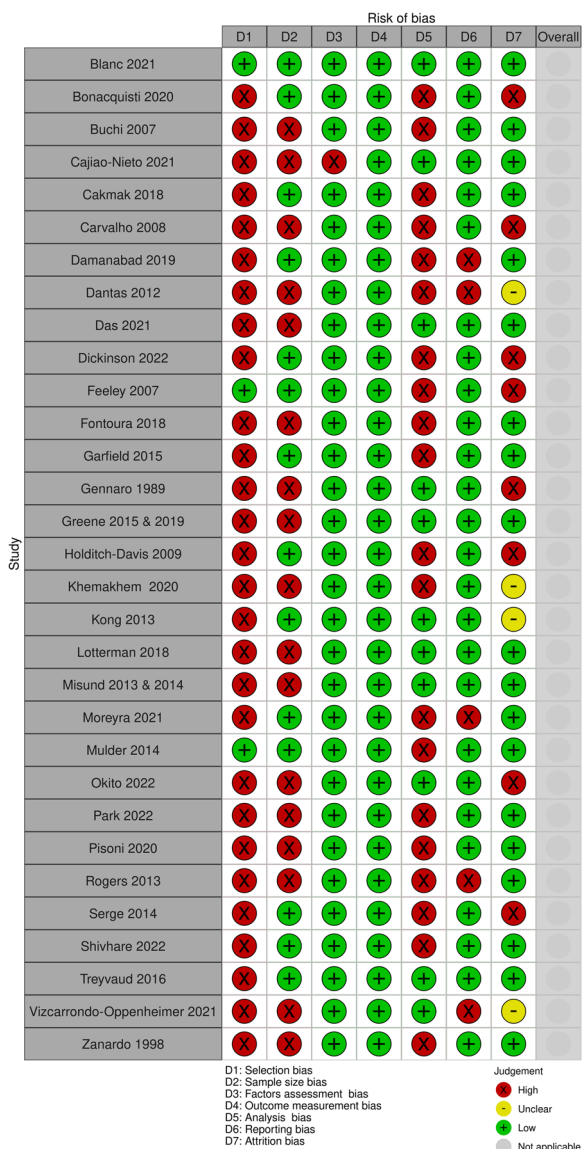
Risk of bias

| Study | D1 | D2 | D3 | D4 | D5 | D6 | D7 | Overall |
|---|---|---|---|---|---|---|---|---|
| Blanc 2021 | + | + | + | + | + | + | + | |
| Bonacquisti 2020 | X | + | + | + | X | + | X | |
| Buchi 2007 | X | X | + | + | X | + | + | |
| Cajiao-Nieto 2021 | X | X | X | + | + | + | + | |
| Cakmak 2018 | X | + | + | + | X | + | + | |
| Carvalho 2008 | X | X | + | + | X | + | X | |
| Damanabad 2019 | X | + | + | + | X | X | + | |
| Dantas 2012 | X | X | + | + | X | X | - | |
| Das 2021 | X | X | + | + | + | + | + | |
| Dickinson 2022 | X | + | + | + | X | + | X | |
| Feeley 2007 | + | + | + | + | X | + | X | |
| Fontoura 2018 | X | X | + | + | X | + | + | |
| Garfield 2015 | X | + | + | + | X | + | + | |
| Gennaro 1989 | X | X | + | + | + | + | X | |
| Greene 2015 & 2019 | X | X | + | + | + | + | + | |
| Holditch-Davis 2009 | X | + | + | + | X | + | X | |
| Khemakhem 2020 | X | X | + | + | X | + | - | |
| Kong 2013 | X | + | + | + | + | + | - | |
| Lotterman 2018 | X | X | + | + | + | + | + | |
| Misund 2013 & 2014 | X | X | + | + | + | + | + | |
| Moreyra 2021 | X | + | + | + | X | X | + | |
| Mulder 2014 | + | + | + | + | X | + | + | |
| Okito 2022 | X | X | + | + | + | + | X | |
| Park 2022 | X | X | + | + | X | + | + | |
| Pisoni 2020 | X | X | + | + | X | + | + | |
| Rogers 2013 | X | X | + | + | X | X | + | |
| Serge 2014 | X | + | + | + | X | + | X | |
| Shivhare 2022 | X | + | + | + | X | + | + | |
| Treyvaud 2016 | X | + | + | + | + | + | + | |
| Vizcarrondo-Oppenheimer 2021 | X | X | + | + | + | X | - | |
| Zanardo 1998 | X | X | + | + | X | + | + | |

D1: Selection bias
D2: Sample size bias
D3: Factors assessment bias
D4: Outcome measurement bias
D5: Analysis bias
D6: Reporting bias
D7: Attrition bias

Judgement
X High
- Unclear
+ Low
Not applicable